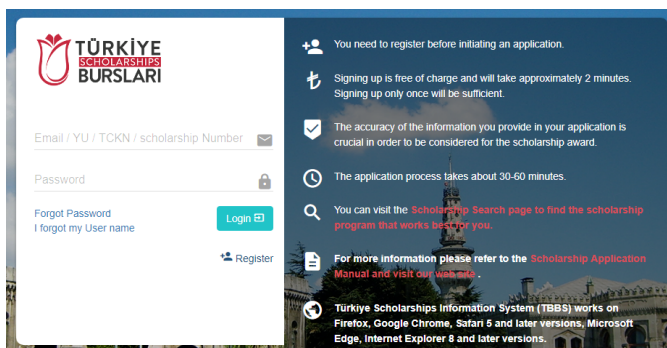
TÜRKİYE
SCHOLARSHIPS
BURSLARI

Email / YU / TCKN / scholarship Number

Password

Forgot Password
I forgot my User name

Login

Register

You need to register before initiating an application.

Signing up is free of charge and will take approximately 2 minutes. Signing up only once will be sufficient.

The accuracy of the information you provide in your application is crucial in order to be considered for the scholarship award.

The application process takes about 30-60 minutes.

You can visit the Scholarship Search page to find the scholarship program that works best for you.

For more information please refer to the Scholarship Application Manual and visit our web site .

Türkiye Scholarships Information System (TBBS) works on Firefox, Google Chrome, Safari 5 and later versions, Microsoft Edge, Internet Explorer 8 and later versions.